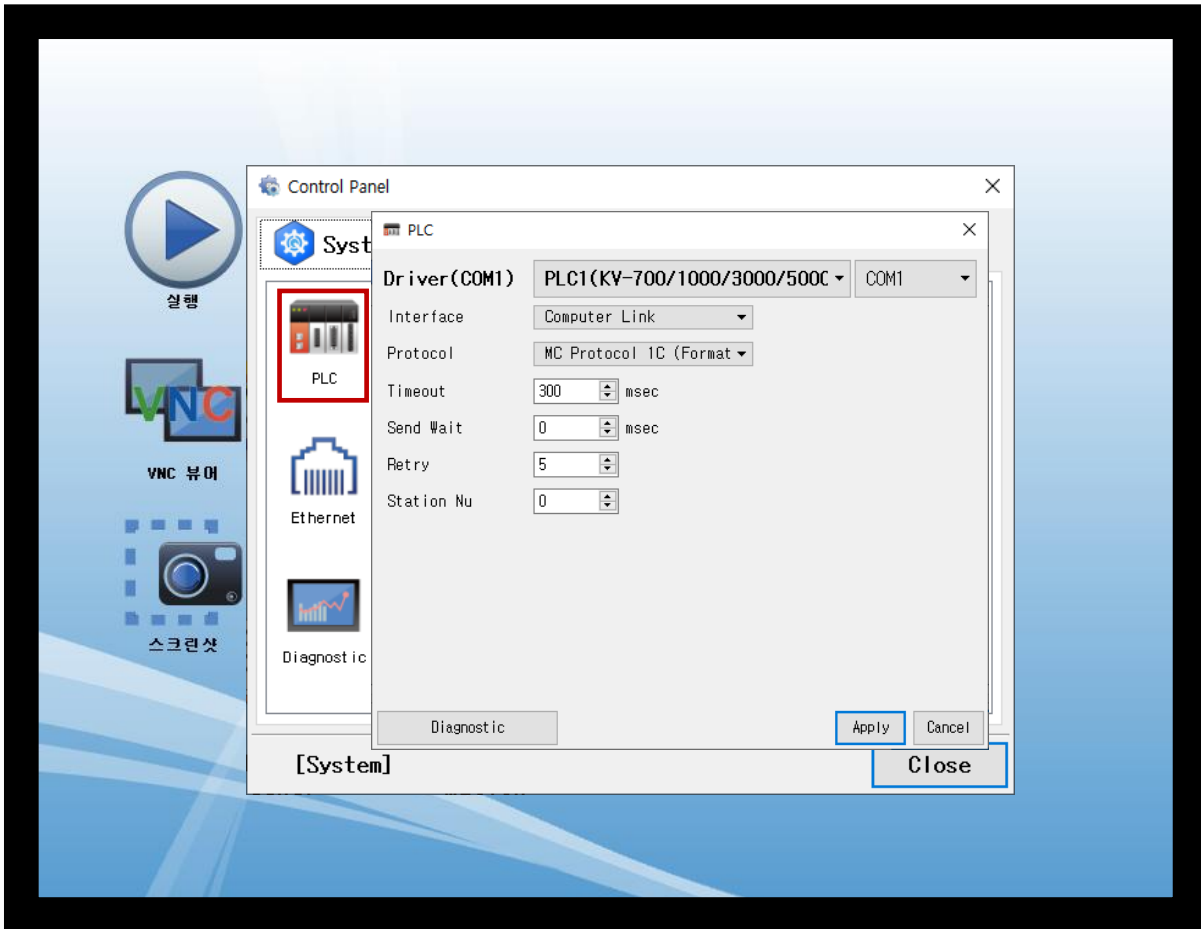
실행

VNC

VNC 뷰어

스크린샷

Control Panel

Syst

PLC

Ethernet

Diagnostic

PLC

Driver(COM1) PLC1(KV-700/1000/3000/500C COM1

Interface Computer Link

Protocol MC Protocol 1C (Format

Timeout 300 msec

Send Wait 0 msec

Retry 5

Station Nu 0

Diagnostic

Apply

Cancel

[System]

Close